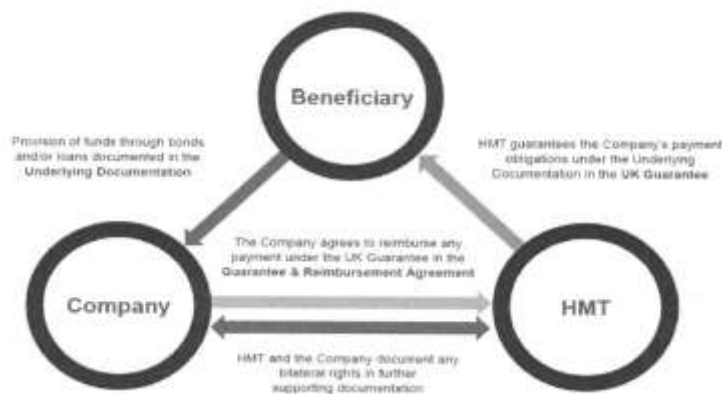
Beneficiary

Provision of funds through bonds and/or loans documented in the **Underlying Documentation**

HMT guarantees the Company's payment obligations under the Underlying Documentation in the **UK Guarantee**

The Company agrees to reimburse any payment under the UK Guarantee in the **Guarantee & Reimbursement Agreement**

Company

HMT

HMT and the Company document any bilateral rights in further supporting documentation